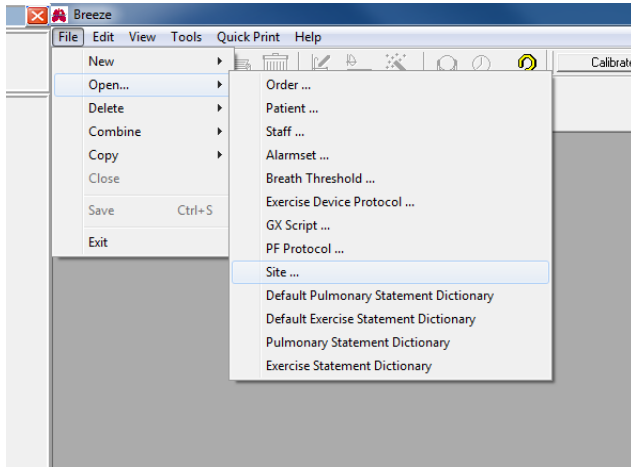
Breeze
File Edit View Tools Quick Print Help
Calibrate
New
Open...
Delete
Combine
Copy
Close
Save Ctrl+S
Exit
Order ...
Patient ...
Staff ...
Alarmset ...
Breath Threshold ...
Exercise Device Protocol ...
GX Script ...
PF Protocol ...
Site ...
Default Pulmonary Statement Dictionary
Default Exercise Statement Dictionary
Pulmonary Statement Dictionary
Exercise Statement Dictionary